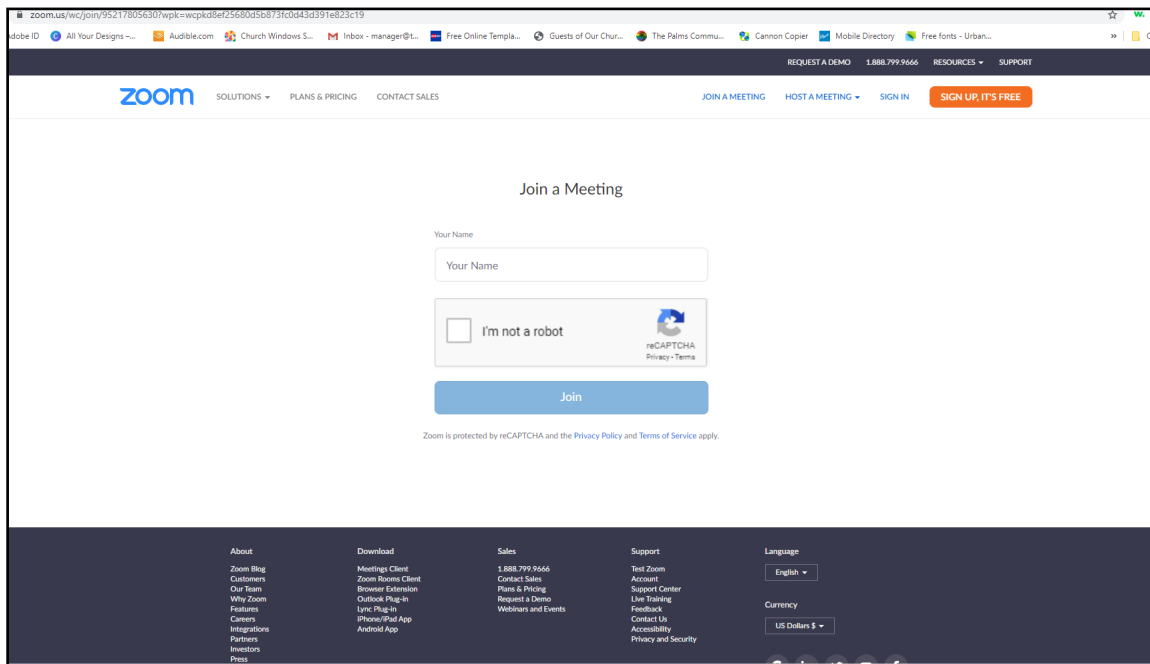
zoom.us/wc/join/95217805630?wpk=wcpkd8ef25680d5b873fc0d43d391e823c19

dobe ID All Your Designs –... Audible.com Church Windows S... Inbox - manager@t... Free Online Templa... Guests of Our Chur... The Palms Commu... Cannon Copier Mobile Directory Free fonts - Urban... »

REQUEST A DEMO 1.888.799.9666 RESOURCES SUPPORT

zoom SOLUTIONS PLANS & PRICING CONTACT SALES JOIN A MEETING HOST A MEETING SIGN IN SIGN UP, IT'S FREE

Join a Meeting

Your Name

Your Name

I'm not a robot

reCAPTCHA
Privacy - Terms

Join

Zoom is protected by reCAPTCHA and the Privacy Policy and Terms of Service apply.

About
Zoom Blog
Customers
Our Team
Why Zoom
Features
Careers
Integrations
Partners
Investors
Press

Download
Meetings Client
Zoom Rooms Client
Browser Extension
Outlook Plug-in
Lync Plug-in
iPhone/iPad App
Android App

Sales
1.888.799.9666
Contact Sales
Plans & Pricing
Request a Demo
Webinars and Events

Support
Test Zoom
Account
Support Center
Live Training
Feedback
Contact Us
Accessibility
Privacy and Security

Language
English

Currency
US Dollars $